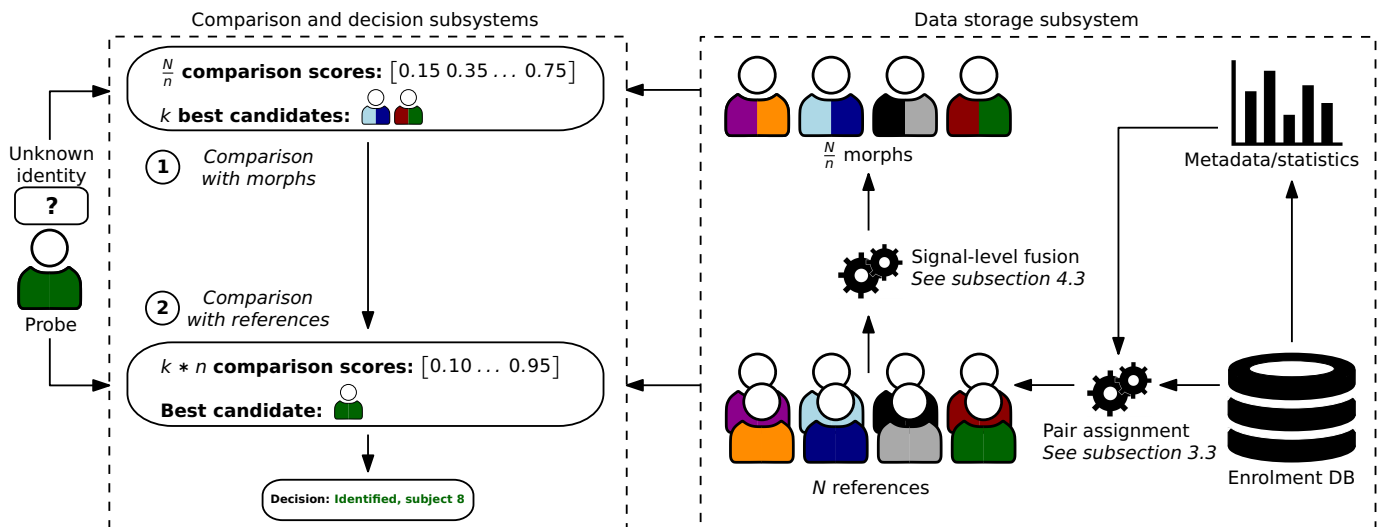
Comparison and decision subsystems

Data storage subsystem

$\frac{N}{n}$ **comparison scores:** $\left[0.15\ 0.35 \ldots 0.75\right]$

$k$ **best candidates:**

Unknown identity

?

Probe

1 Comparison with morphs

2 Comparison with references

$k * n$ **comparison scores:** $\left[0.10 \ldots 0.95\right]$

**Best candidate:**

Decision: Identified, subject 8

$\frac{N}{n}$ morphs

Metadata/statistics

Signal-level fusion
See subsection 4.3

$N$ references

Pair assignment
See subsection 3.3

Enrolment DB